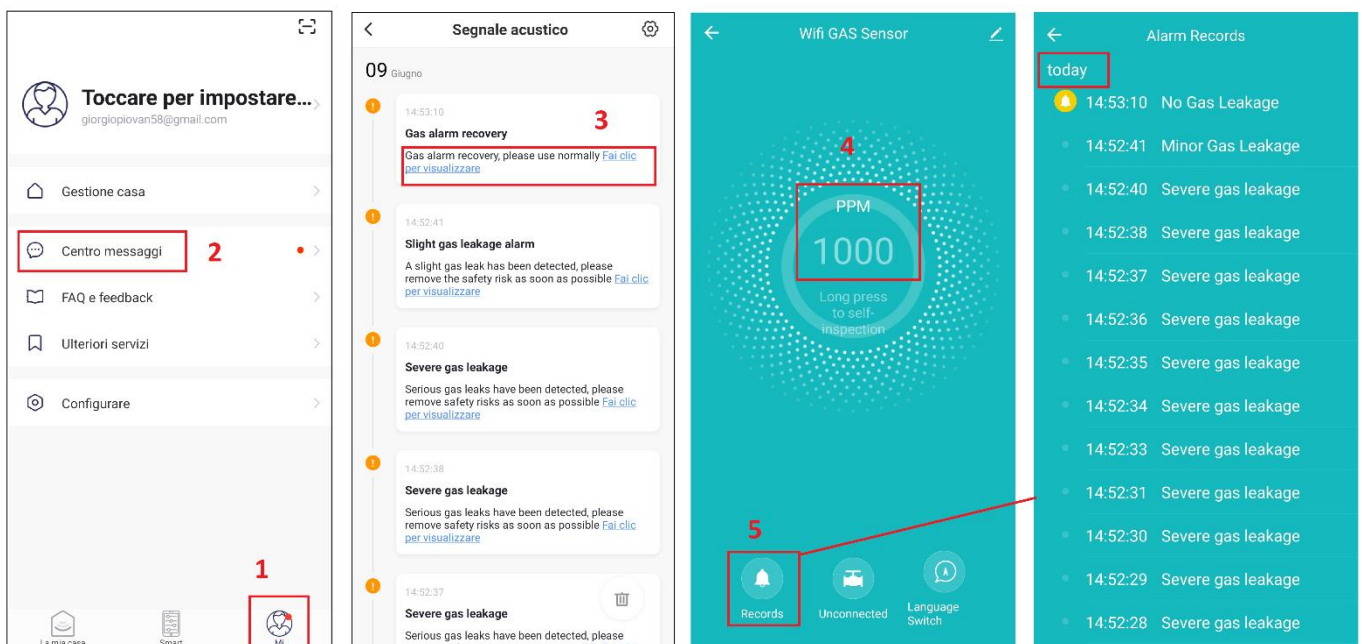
Toccare per impostare...
giorgiopiovan58@gmail.com

Gestione casa

Centro messaggi 2

FAQ e feedback

Ulteriori servizi

Configurare

1

La mia casa Smart Mi

Segnale acustico

09 Giugno

14:53:10
Gas alarm recovery 3
Gas alarm recovery, please use normally Fai clic per visualizzare

14:52:41
Slight gas leakage alarm
A slight gas leak has been detected, please remove the safety risk as soon as possible Fai clic per visualizzare

14:52:40
Severe gas leakage
Serious gas leaks have been detected, please remove safety risks as soon as possible Fai clic per visualizzare

14:52:38
Severe gas leakage
Serious gas leaks have been detected, please remove safety risks as soon as possible Fai clic per visualizzare

14:52:37
Severe gas leakage
Serious gas leaks have been detected, please

Wifi GAS Sensor

4

PPM
1000
Long press to self-inspection

5

Records Unconnected Language Switch

Alarm Records

today

14:53:10 No Gas Leakage
14:52:41 Minor Gas Leakage
14:52:40 Severe gas leakage
14:52:38 Severe gas leakage
14:52:37 Severe gas leakage
14:52:36 Severe gas leakage
14:52:35 Severe gas leakage
14:52:34 Severe gas leakage
14:52:33 Severe gas leakage
14:52:31 Severe gas leakage
14:52:30 Severe gas leakage
14:52:29 Severe gas leakage
14:52:28 Severe gas leakage